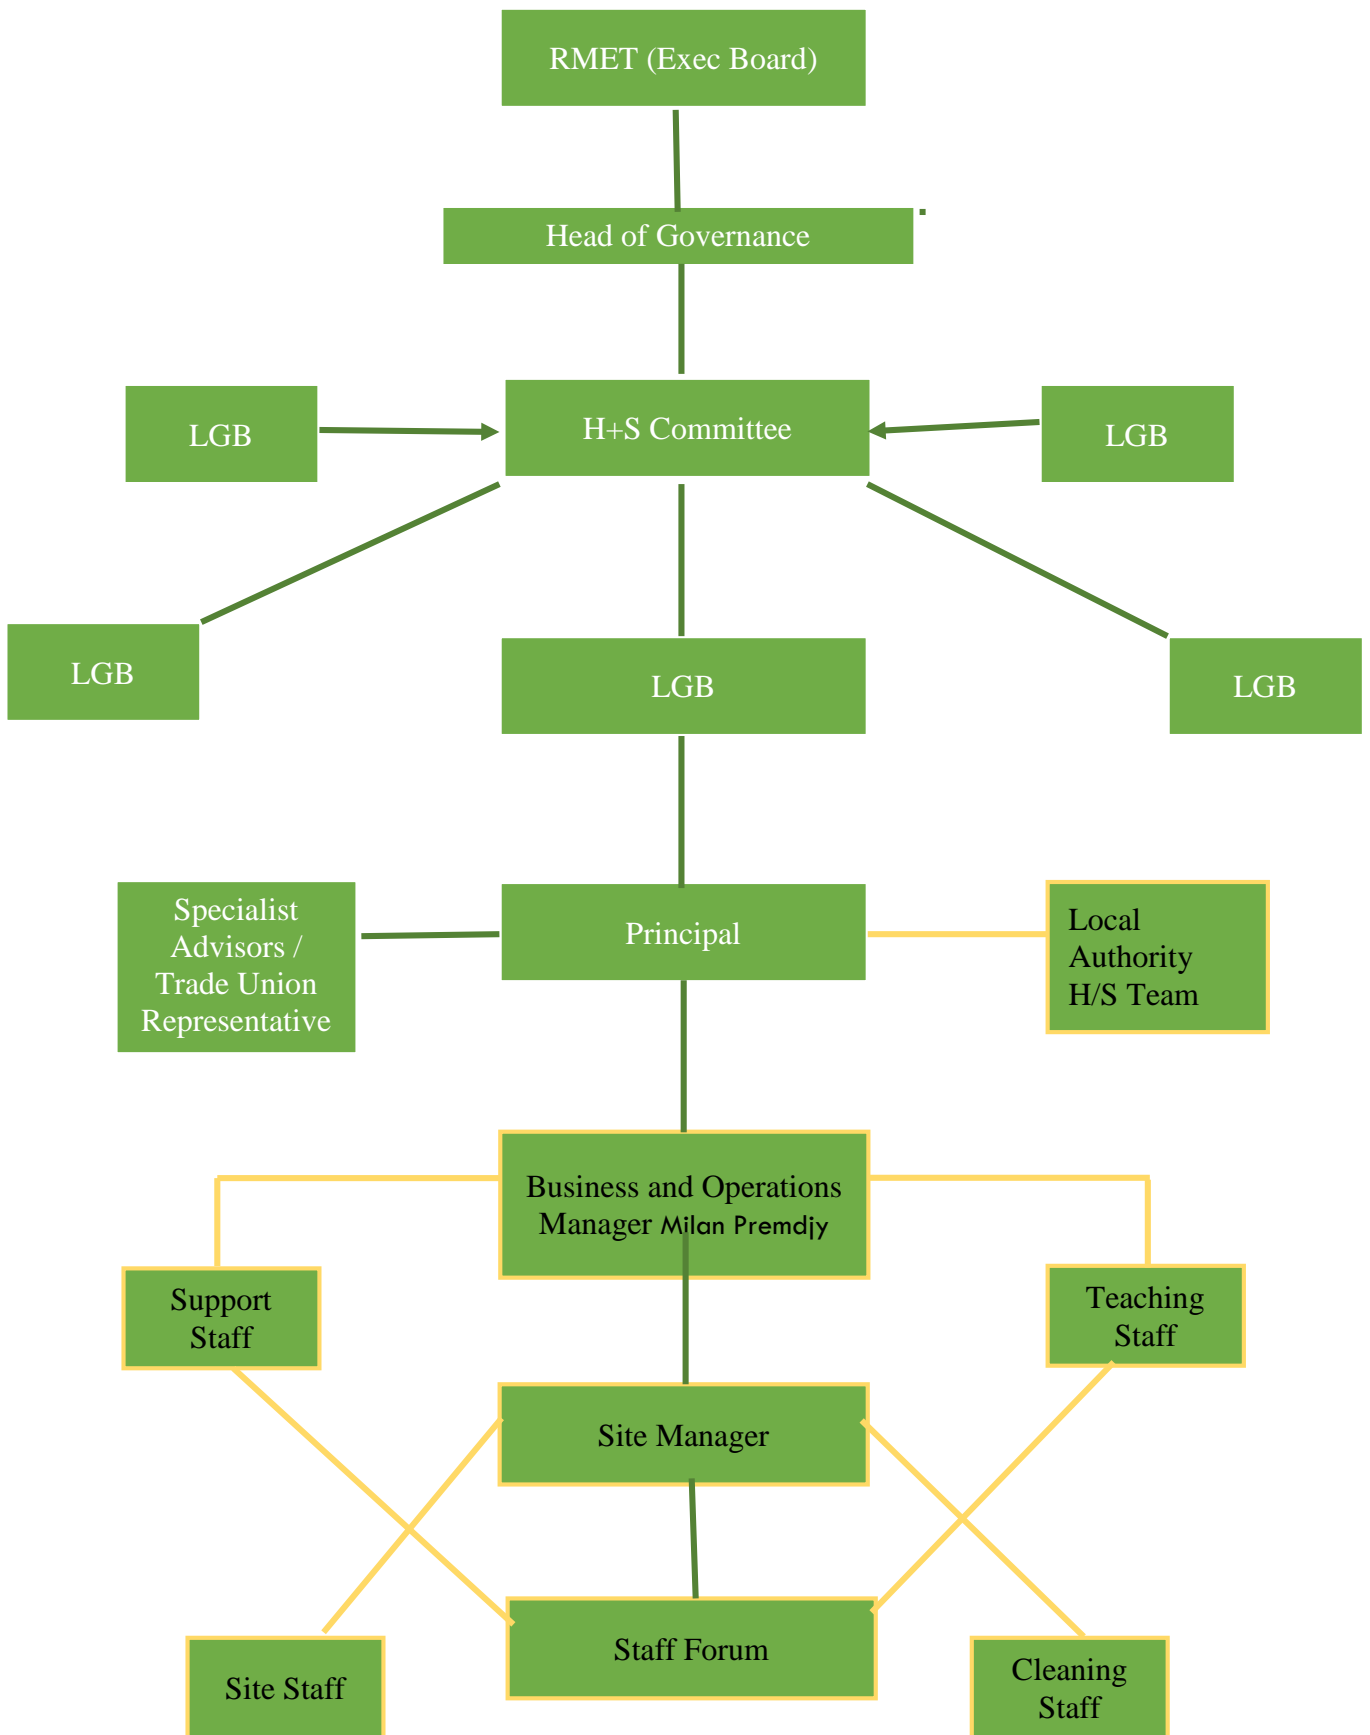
RMET (Exec Board)

Head of Governance

LGB

H+S Committee

LGB

LGB

LGB

LGB

Specialist Advisors / Trade Union Representative

Principal

Local Authority H/S Team

Business and Operations Manager Milan Premdjy

Support Staff

Teaching Staff

Site Manager

Site Staff

Staff Forum

Cleaning Staff